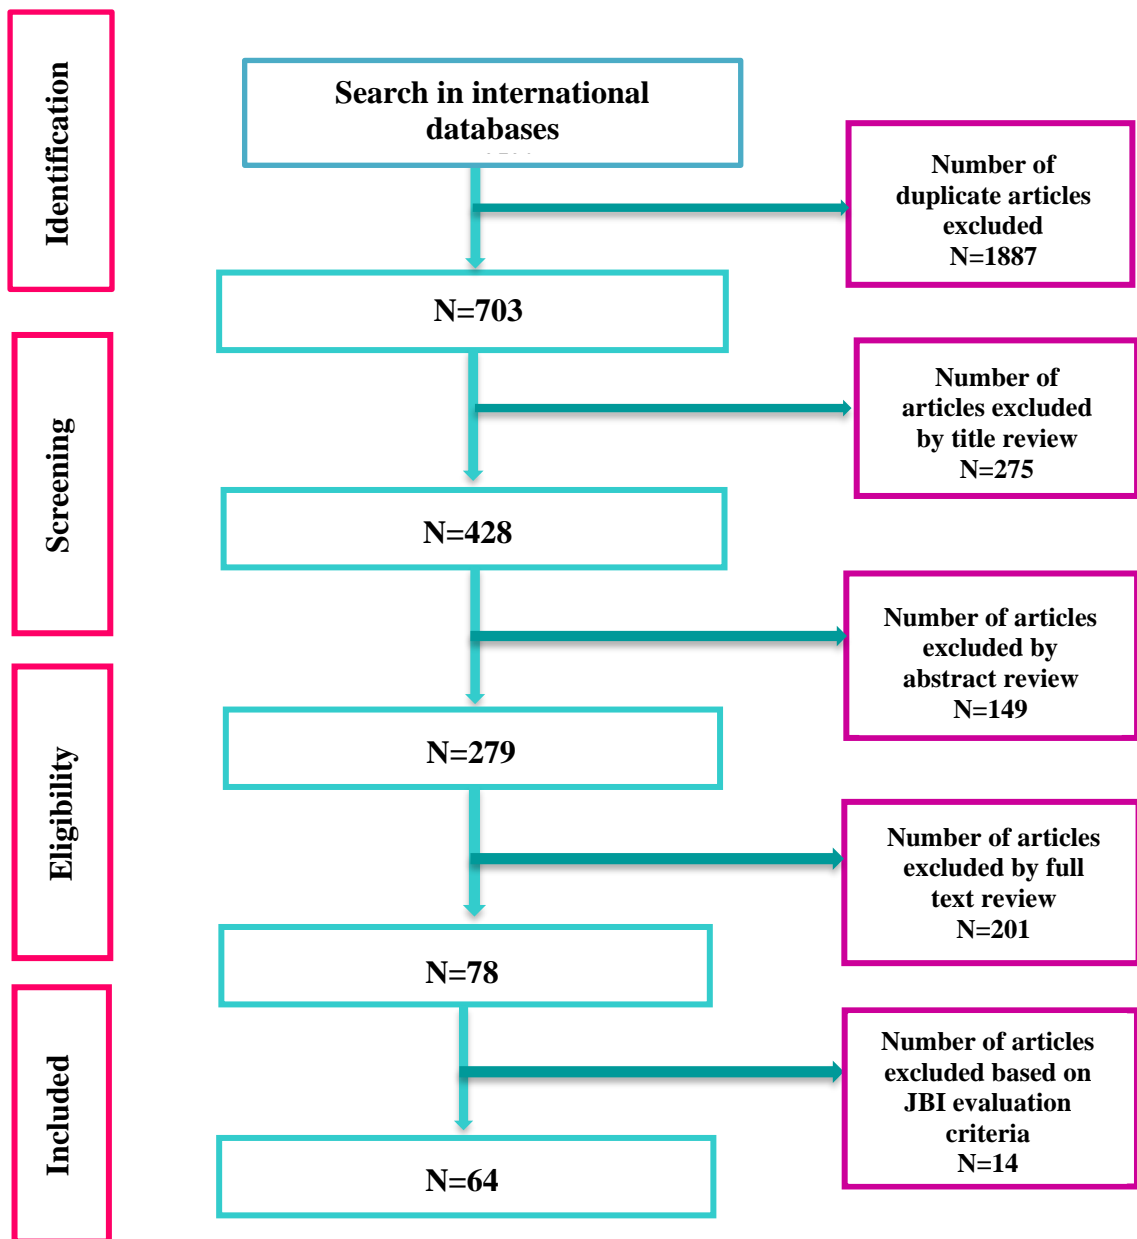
Identification

Search in international databases

Number of duplicate articles excluded N=1887

N=703

Screening

Number of articles excluded by title review N=275

N=428

Number of articles excluded by abstract review N=149

Eligibility

N=279

Number of articles excluded by full text review N=201

N=78

Included

Number of articles excluded based on JBI evaluation criteria N=14

N=64